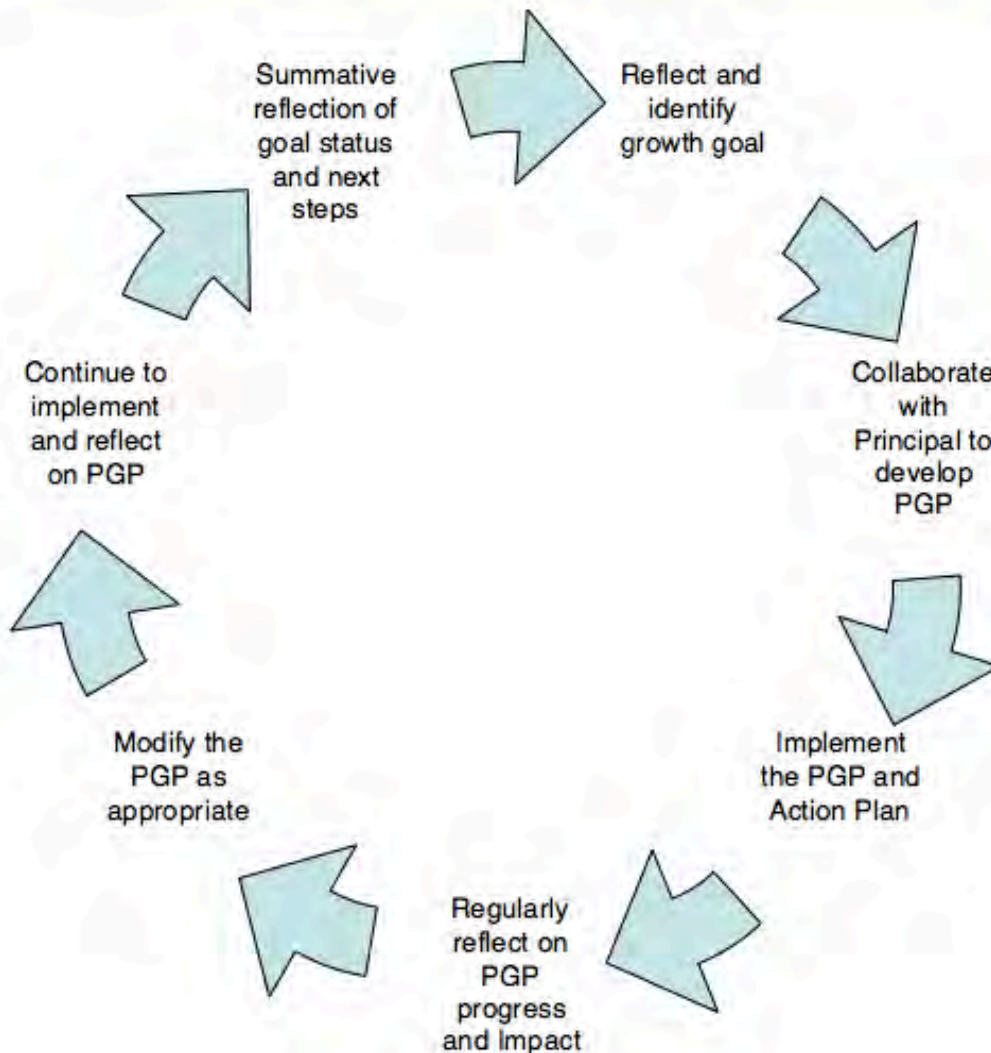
Reflect and identify growth goal

Collaborate with Principal to develop PGP

Implement the PGP and Action Plan

Regularly reflect on PGP progress and Impact

Modify the PGP as appropriate

Continue to implement and reflect on PGP

Summative reflection of goal status and next steps